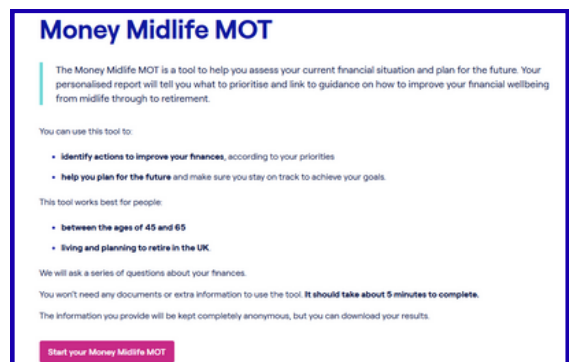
Money Midlife MOT

The Money Midlife MOT is a tool to help you assess your current financial situation and plan for the future. Your personalised report will tell you what to prioritise and link to guidance on how to improve your financial wellbeing from midlife through to retirement.

You can use this tool to:

- identify actions to improve your finances, according to your priorities
- help you plan for the future and make sure you stay on track to achieve your goals.

This tool works best for people:

- between the ages of 45 and 65
- living and planning to retire in the UK.

We will ask a series of questions about your finances.

You won't need any documents or extra information to use the tool. It should take about 5 minutes to complete.

The information you provide will be kept completely anonymous, but you can download your results.

Start your Money Midlife MOT